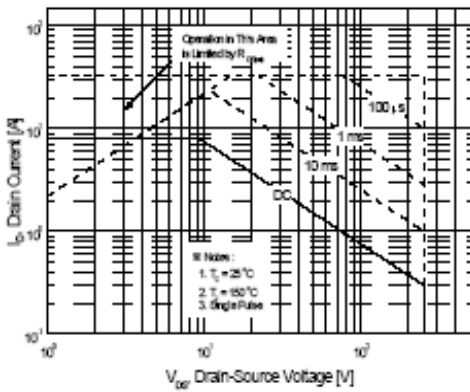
$10^2$

Operation in This Area is Limited by $R_{DS(on)}$

100 µs

$10^1$

1 ms

10 ms

DC

$10^0$

※ Notes :
1. $T_C = 25°C$
2. $T_J = 150°C$
3. Single Pulse

$10^{-1}$

$10^0$

$10^1$

$10^2$

$I_D$, Drain Current [A]

$V_{DS}$, Drain-Source Voltage [V]